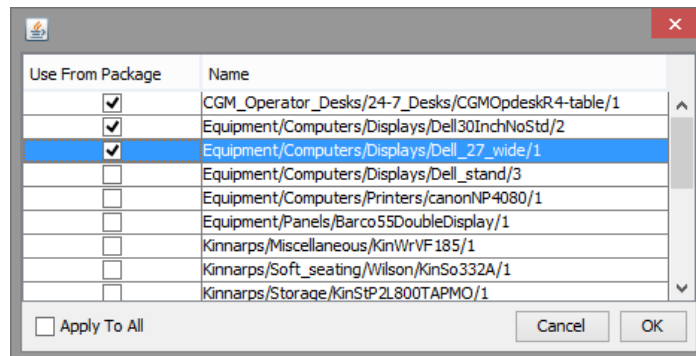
| Use From Package | Name |
|---|---|
| ☑ | CGM_Operator_Desks/24-7_Desks/CGMOpdeskR4-table/1 |
| ☑ | Equipment/Computers/Displays/Dell30InchNoStd/2 |
| ☑ | Equipment/Computers/Displays/Dell_27_wide/1 |
| ☐ | Equipment/Computers/Displays/Dell_stand/3 |
| ☐ | Equipment/Computers/Printers/canonNP4080/1 |
| ☐ | Equipment/Panels/Barco55DoubleDisplay/1 |
| ☐ | Kinnarps/Miscellaneous/KinWrVF185/1 |
| ☐ | Kinnarps/Soft_seating/Wilson/KinSo332A/1 |
| ☐ | Kinnarps/Storage/KinStP2L800TAPMO/1 |

Apply To All

Cancel

OK